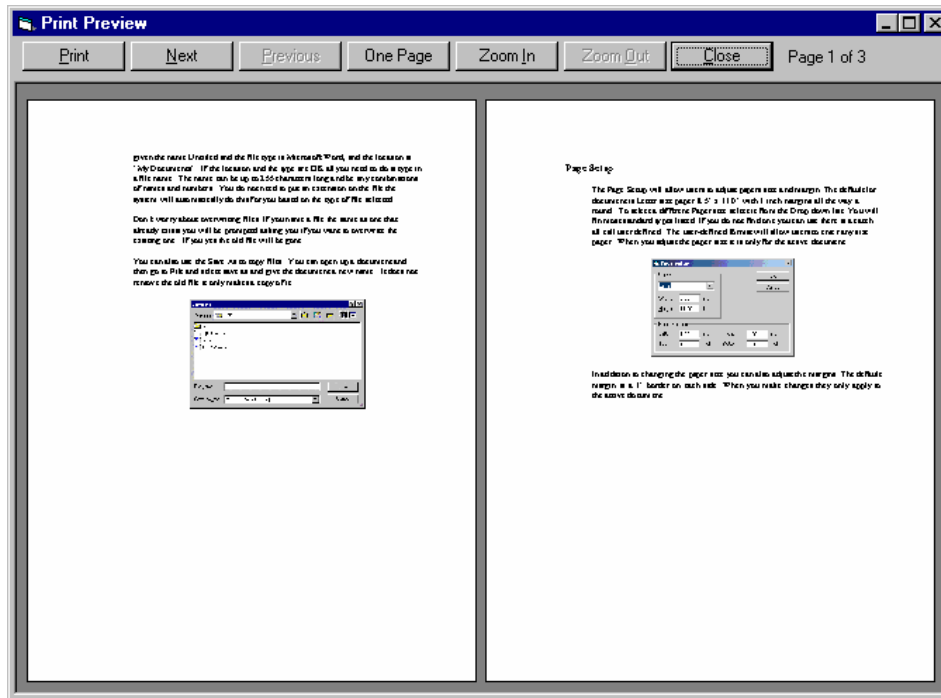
Print Preview

Print | Next | Previous | One Page | Zoom In | Zoom Out | Close | Page 1 of 3

given the name Untitled and the file type is Microsoft Word, and the location is "My Documents". If the location and the type are OK all you need to do is type in a file name. The name can be up to 256 characters long and be any combinations of names and numbers. You do not need to put an extension on the file the system will automatically do this for you based on the type of file selected.

Don't worry about overwriting files. If you have a file the same as one that already exists you will be prompted asking you if you want to overwrite the existing one. If you yes the old file will be gone.

You can also use the Save As to copy files. You can open up a document and then go to File and select save as and give the document a new name. It does not remove the old file it only makes a copy of it.

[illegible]

Page Setup

The Page Setup will allow users to adjust paper size and margin. The default for documents is Letter size paper 8.5" x 11.0" with 1 inch margins all the way around. To select a different Paper size select it from the Drop down list. You will find most standard types listed. If you do not find one you can use there is a catch all call user defined. The user-defined format will allow users to create any size paper. When you adjust the paper size it is only for the active document.

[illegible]

In addition to changing the paper size you can also adjust the margins. The default margin is a 1" border on each side. When you make changes they only apply to the active document.